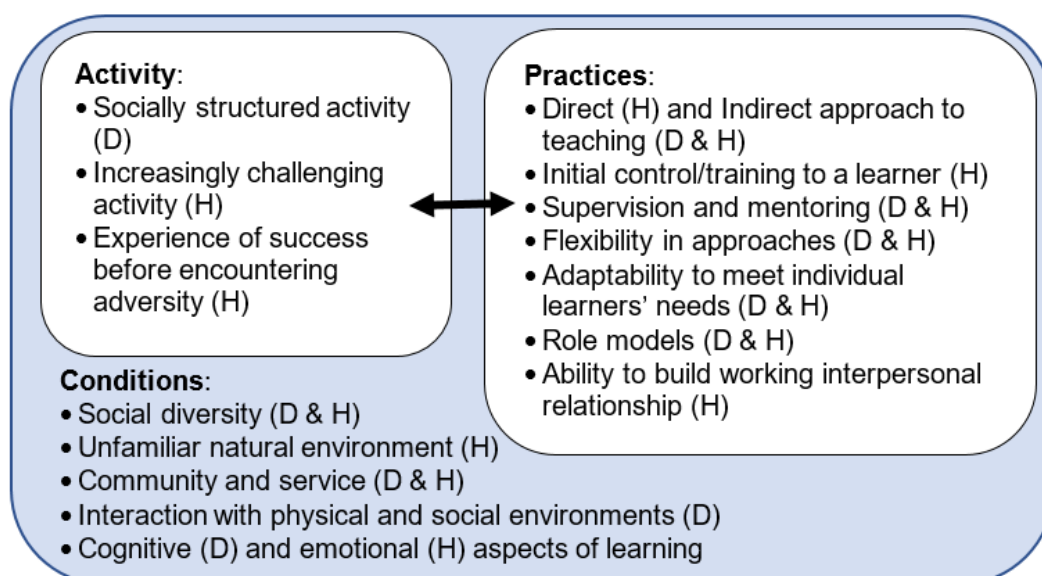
**Activity**:
• Socially structured activity (D)
• Increasingly challenging activity (H)
• Experience of success before encountering adversity (H)

**Practices**:
• Direct (H) and Indirect approach to teaching (D & H)
• Initial control/training to a learner (H)
• Supervision and mentoring (D & H)
• Flexibility in approaches (D & H)
• Adaptability to meet individual learners' needs (D & H)
• Role models (D & H)
• Ability to build working interpersonal relationship (H)

**Conditions**:
• Social diversity (D & H)
• Unfamiliar natural environment (H)
• Community and service (D & H)
• Interaction with physical and social environments (D)
• Cognitive (D) and emotional (H) aspects of learning